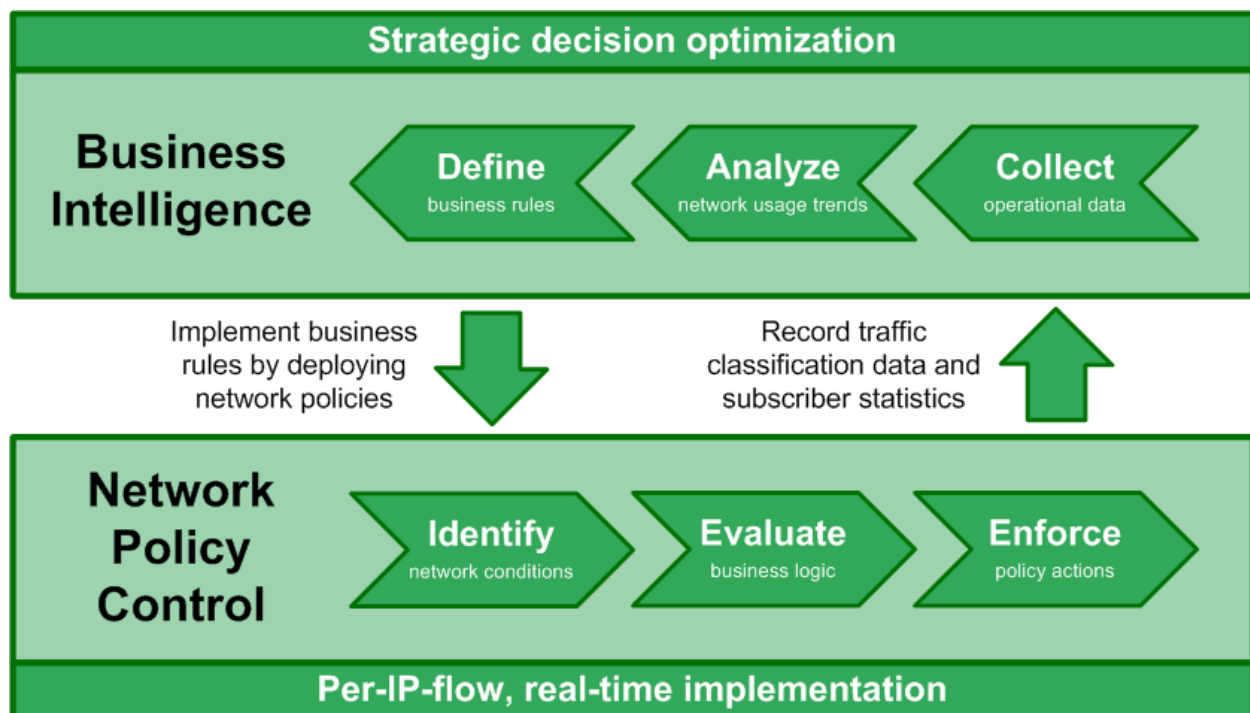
Strategic decision optimization

Business Intelligence

Define
business rules

Analyze
network usage trends

Collect
operational data

Implement business rules by deploying network policies

Record traffic classification data and subscriber statistics

Network Policy Control

Identify
network conditions

Evaluate
business logic

Enforce
policy actions

Per-IP-flow, real-time implementation